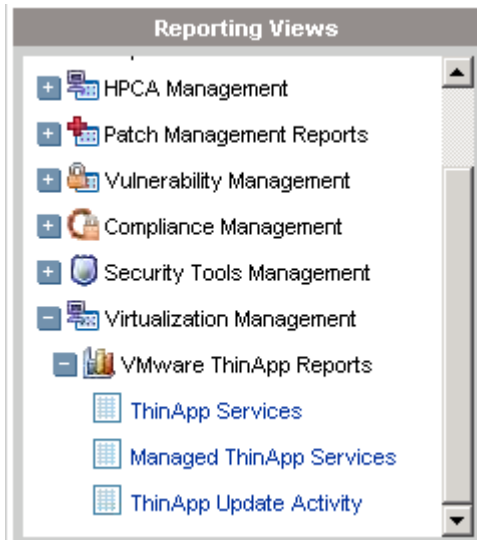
Reporting Views

HPCA Management
Patch Management Reports
Vulnerability Management
Compliance Management
Security Tools Management
Virtualization Management
VMware ThinApp Reports
ThinApp Services
Managed ThinApp Services
ThinApp Update Activity